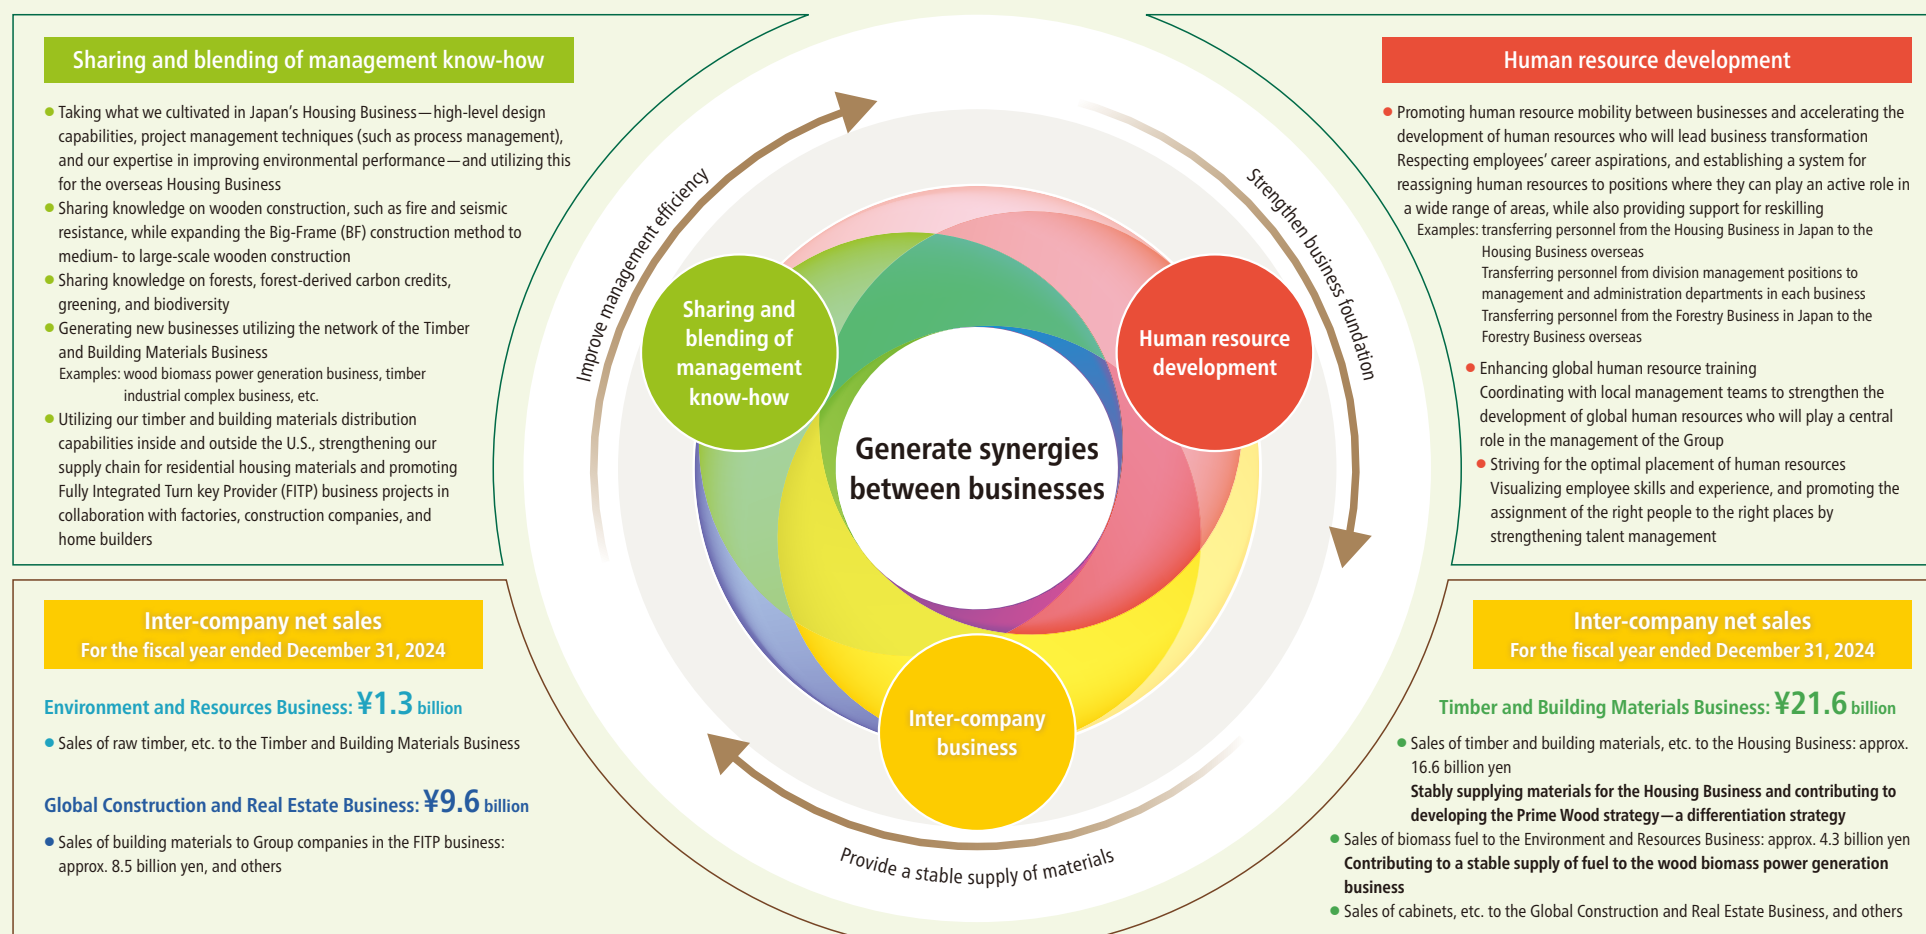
Sharing and blending of management know-how

- Taking what we cultivated in Japan's Housing Business—high-level design capabilities, project management techniques (such as process management), and our expertise in improving environmental performance—and utilizing this for the overseas Housing Business
- Sharing knowledge on wooden construction, such as fire and seismic resistance, while expanding the Big-Frame (BF) construction method to medium- to large-scale wooden construction
- Sharing knowledge on forests, forest-derived carbon credits, greening, and biodiversity
- Generating new businesses utilizing the network of the Timber and Building Materials Business
Examples: wood biomass power generation business, timber industrial complex business, etc.
- Utilizing our timber and building materials distribution capabilities inside and outside the U.S., strengthening our supply chain for residential housing materials and promoting Fully Integrated Turn key Provider (FITP) business projects in collaboration with factories, construction companies, and home builders

Human resource development

- Promoting human resource mobility between businesses and accelerating the development of human resources who will lead business transformation
Respecting employees' career aspirations, and establishing a system for reassigning human resources to positions where they can play an active role in a wide range of areas, while also providing support for reskilling
Examples: transferring personnel from the Housing Business in Japan to the Housing Business overseas
Transferring personnel from division management positions to management and administration departments in each business
Transferring personnel from the Forestry Business in Japan to the Forestry Business overseas
- Enhancing global human resource training
Coordinating with local management teams to strengthen the development of global human resources who will play a central role in the management of the Group
- Striving for the optimal placement of human resources
Visualizing employee skills and experience, and promoting the assignment of the right people to the right places by strengthening talent management

Improve management efficiency

Strengthen business foundation

Sharing and blending of management know-how

Human resource development

Generate synergies between businesses

Inter-company business

Provide a stable supply of materials

Inter-company net sales
For the fiscal year ended December 31, 2024

Environment and Resources Business: ¥1.3 billion
- Sales of raw timber, etc. to the Timber and Building Materials Business

Global Construction and Real Estate Business: ¥9.6 billion
- Sales of building materials to Group companies in the FITP business: approx. 8.5 billion yen, and others

Inter-company net sales
For the fiscal year ended December 31, 2024

Timber and Building Materials Business: ¥21.6 billion
- Sales of timber and building materials, etc. to the Housing Business: approx. 16.6 billion yen
Stably supplying materials for the Housing Business and contributing to developing the Prime Wood strategy—a differentiation strategy
- Sales of biomass fuel to the Environment and Resources Business: approx. 4.3 billion yen
Contributing to a stable supply of fuel to the wood biomass power generation business
- Sales of cabinets, etc. to the Global Construction and Real Estate Business, and others